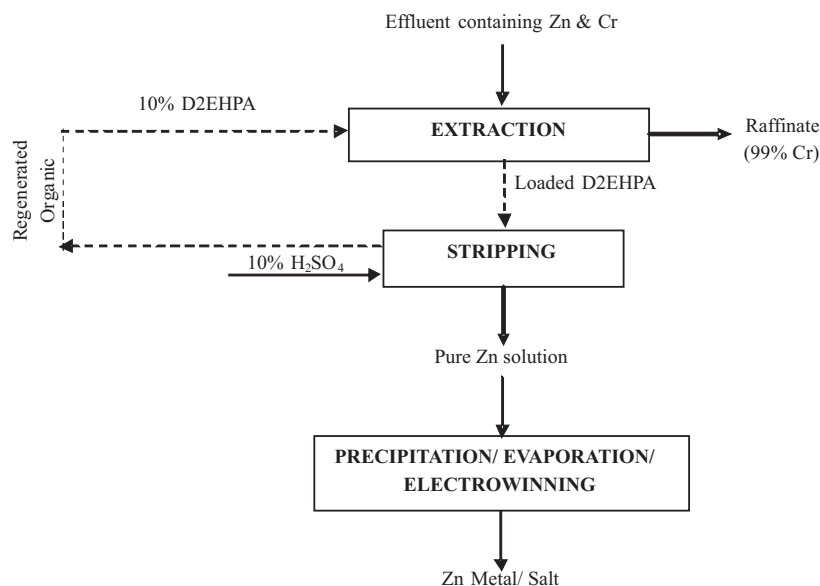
Effluent containing Zn & Cr

10% D2EHPA

EXTRACTION

Raffinate (99% Cr)

Loaded D2EHPA

Regenerated Organic

STRIPPING

10% $H_2SO_4$

Pure Zn solution

PRECIPITATION/ EVAPORATION/ ELECTROWINNING

Zn Metal/ Salt